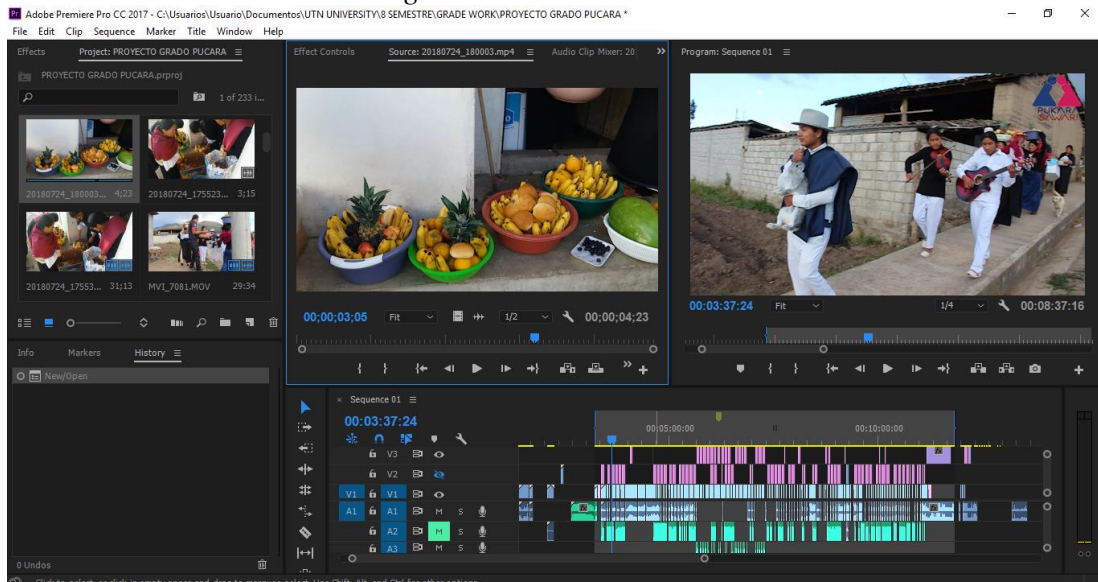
Adobe Premiere Pro CC 2017 - C:\Usuarios\Usuario\Documentos\UTN UNIVERSITY\8 SEMESTRE\GRADE WORK\PROYECTO GRADO PUCARA *

File Edit Clip Sequence Marker Title Window Help

Effects Project: PROYECTO GRADO PUCARA ≡

PROYECTO GRADO PUCARA.prproj

1 of 233 i...

20180724_180003... 4;23
20180724_175523... 3;15
20180724_17553... 31;13
MVI_7081.MOV 29:34

Effect Controls Source: 20180724_180003.mp4 ≡ Audio Clip Mixer: 20

00;00;03;05 Fit 1/2 00;00;04;23

Program: Sequence 01 ≡

PUKARA SAWARI

00:03:37:24 Fit 1/4 00:08:37:16

Info Markers History ≡

New/Open

0 Undos

Sequence 01 ≡

00:03:37:24

00;05;00;00 00;10;00;00

V3
V2
V1 V1
A1 A1 M S
A2 M S
A3 M S

Click to select, or click in empty space and drag to marquee select. Use Shift, Alt, and Ctrl for other options.